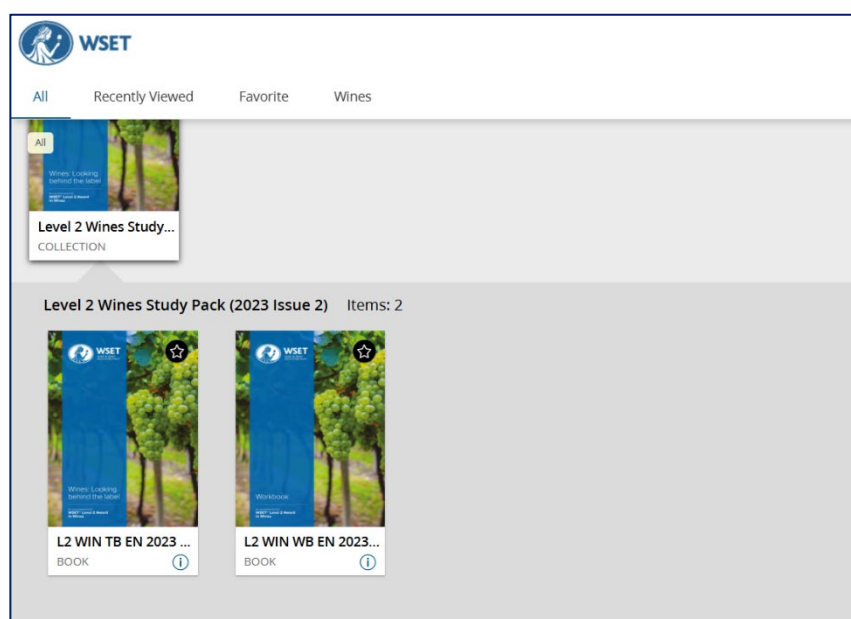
WSET

All Recently Viewed Favorite Wines

All

Wines: Looking behind the label

WSET® Level 2 Award in Wines

Level 2 Wines Study...
COLLECTION

Level 2 Wines Study Pack (2023 Issue 2) Items: 2

WSET

Wines: Looking behind the label

WSET® Level 2 Award in Wines

L2 WIN TB EN 2023 ...
BOOK

WSET

Workbook

WSET® Level 2 Award in Wines

L2 WIN WB EN 2023...
BOOK